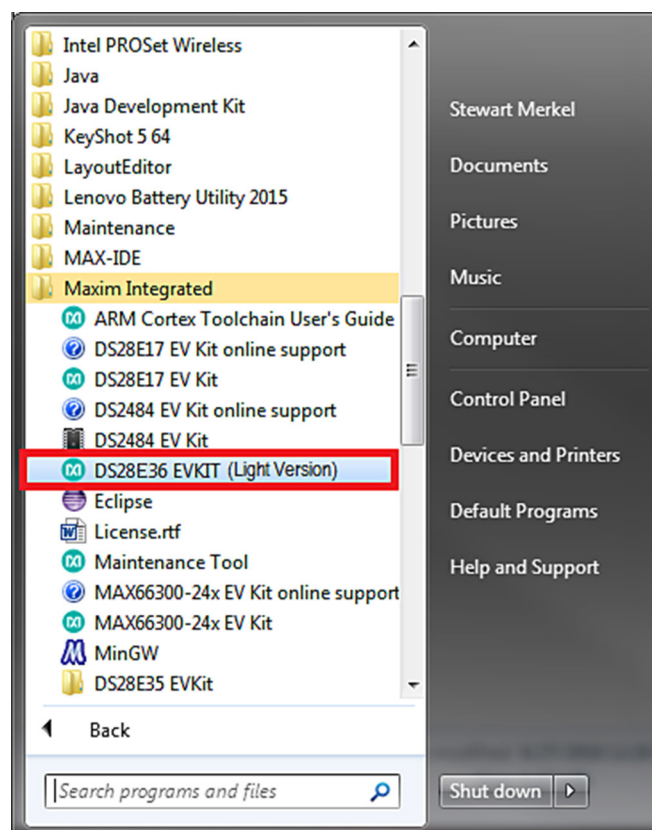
Intel PROSet Wireless
Java
Java Development Kit
KeyShot 5 64
LayoutEditor
Lenovo Battery Utility 2015
Maintenance
MAX-IDE
Maxim Integrated
ARM Cortex Toolchain User's Guide
DS28E17 EV Kit online support
DS28E17 EV Kit
DS2484 EV Kit online support
DS2484 EV Kit
DS28E36 EVKIT (Light Version)
Eclipse
License.rtf
Maintenance Tool
MAX66300-24x EV Kit online support
MAX66300-24x EV Kit
MinGW
DS28E35 EVKit

Back

Search programs and files

Stewart Merkel
Documents
Pictures
Music
Computer
Control Panel
Devices and Printers
Default Programs
Help and Support

Shut down